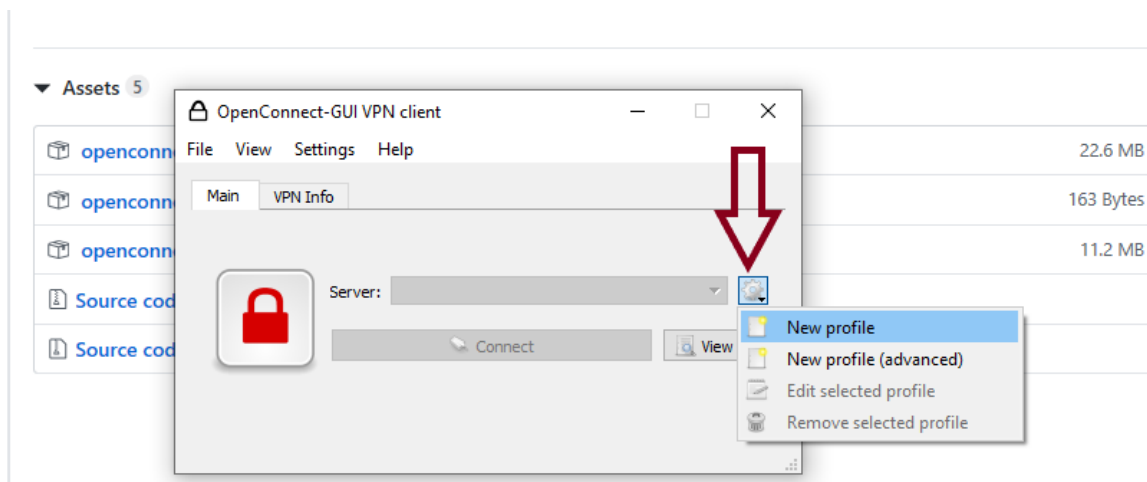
Assets 5

openconn 22.6 MB

openconn 163 Bytes

openconn 11.2 MB

Source cod

Source cod

OpenConnect-GUI VPN client

File View Settings Help

Main VPN Info

Server:

Connect

View

New profile

New profile (advanced)

Edit selected profile

Remove selected profile